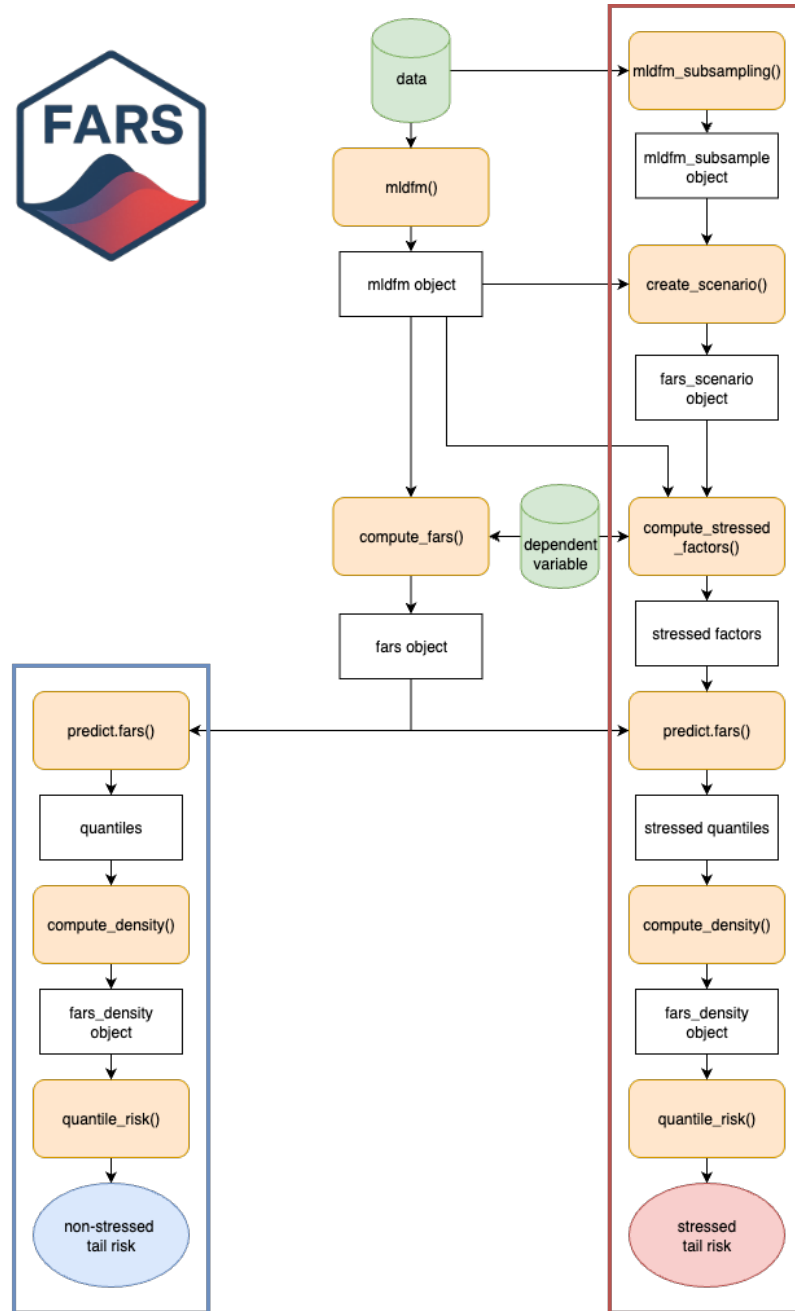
FARS

data

mldfm()

mldfm object

compute_fars()

dependent variable

fars object

mldfm_subsampling()

mldfm_subsample object

create_scenario()

fars_scenario object

compute_stressed _factors()

stressed factors

predict.fars()

stressed quantiles

compute_density()

fars_density object

quantile_risk()

stressed tail risk

predict.fars()

quantiles

compute_density()

fars_density object

quantile_risk()

non-stressed tail risk